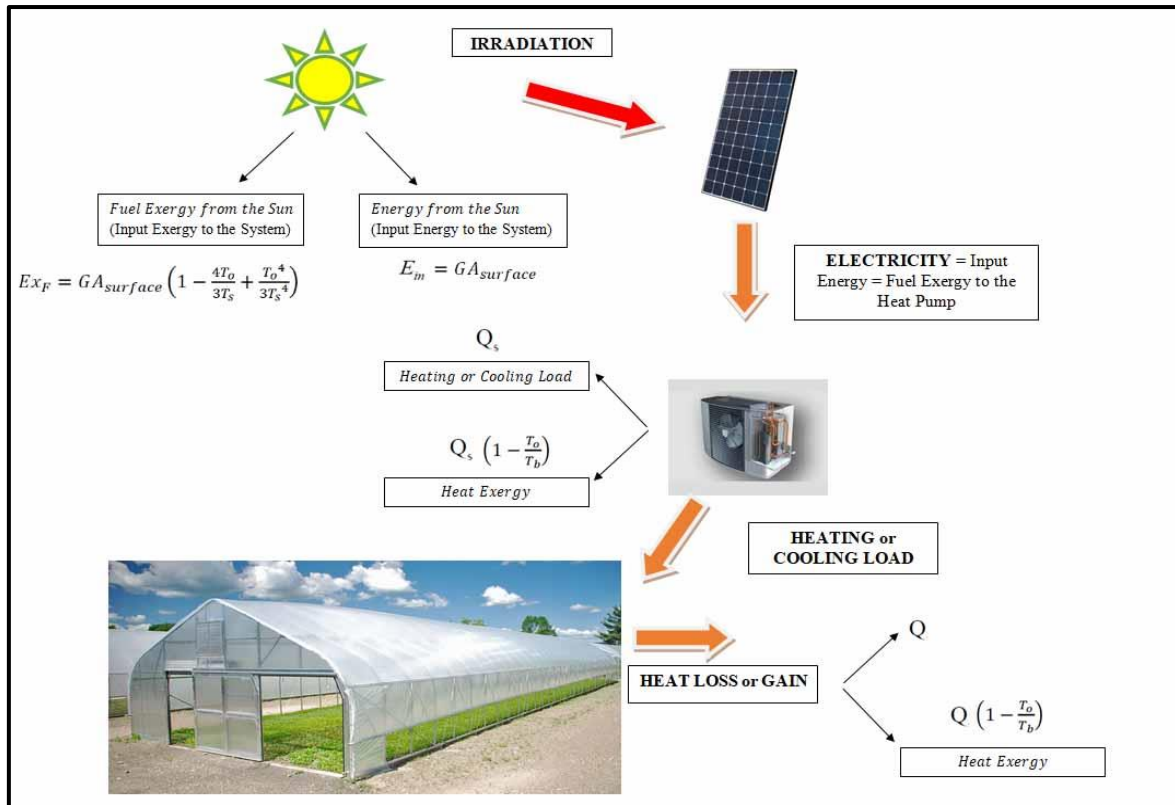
IRRADIATION

$Fuel\ Exergy\ from\ the\ Sun$
(Input Exergy to the System)

$Ex_F = GA_{surface}\left(1 - \frac{4T_o}{3T_s} + \frac{T_o^4}{3T_s^4}\right)$

$Energy\ from\ the\ Sun$
(Input Energy to the System)

$E_{in} = GA_{surface}$

ELECTRICITY = Input Energy = Fuel Exergy to the Heat Pump

$Q_s$

$Heating\ or\ Cooling\ Load$

$Q_s\left(1 - \frac{T_o}{T_b}\right)$

$Heat\ Exergy$

HEATING or COOLING LOAD

HEAT LOSS or GAIN

Q

$Q\left(1 - \frac{T_o}{T_b}\right)$

$Heat\ Exergy$